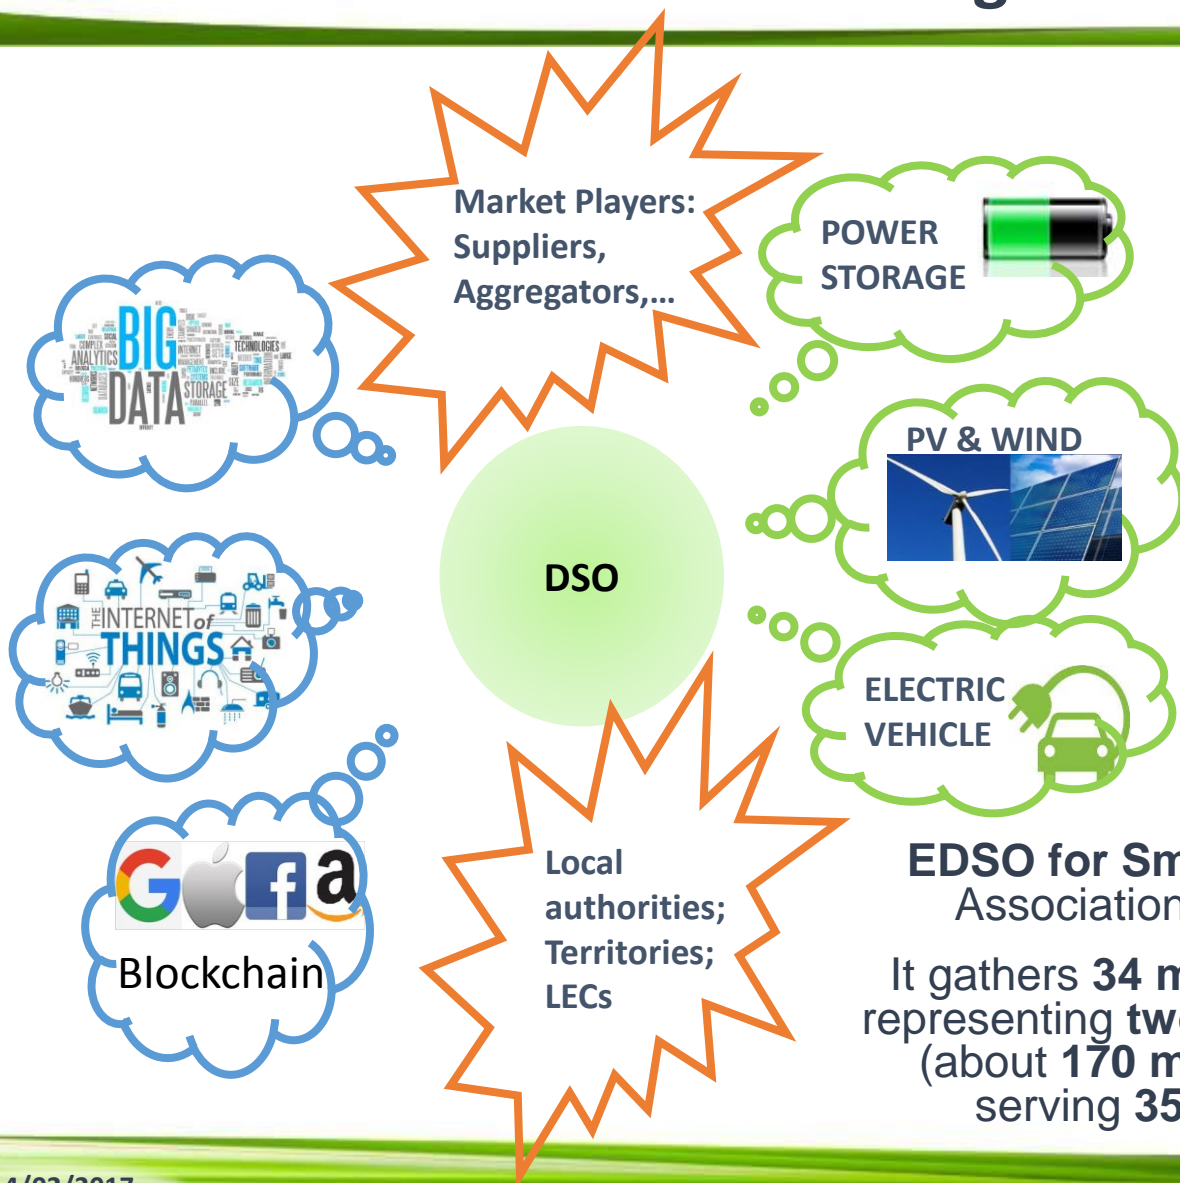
Market Players: Suppliers, Aggregators,...

POWER STORAGE

BIG DATA
ANALYTICS
TECHNOLOGIES
STORAGE

PV & WIND

DSO

THE INTERNET of THINGS

ELECTRIC VEHICLE

Blockchain

Local authorities; Territories; LECs

EDSO for Sm
Association

It gathers 34 m
representing tw
(about 170 m
serving 35

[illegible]/03/2017